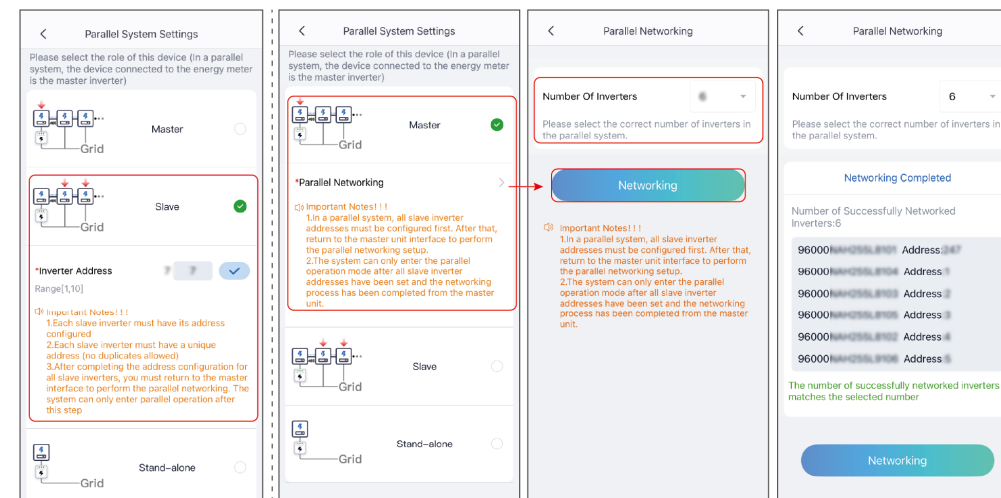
Parallel System Settings

Please select the role of this device (In a parallel system, the device connected to the energy meter is the master inverter)

Grid

Master

Grid

Slave

*Inverter Address

7

Range[1,10]

Important Notes! ! !
1.Each slave inverter must have its address configured
2.Each slave inverter must have a unique address (no duplicates allowed)
3.After completing the address configuration for all slave inverters, you must return to the master interface to perform the parallel networking. The system can only enter parallel operation after this step

Grid

Stand-alone

Parallel System Settings

Please select the role of this device (In a parallel system, the device connected to the energy meter is the master inverter)

Grid

Master

*Parallel Networking

Important Notes! ! !
1.In a parallel system, all slave inverter addresses must be configured first. After that, return to the master unit interface to perform the parallel networking setup.
2.The system can only enter the parallel operation mode after all slave inverter addresses have been set and the networking process has been completed from the master unit.

Grid

Slave

Grid

Stand-alone

Parallel Networking

Number Of Inverters

6

Please select the correct number of inverters in the parallel system.

Networking

Important Notes! ! !
1.In a parallel system, all slave inverter addresses must be configured first. After that, return to the master unit interface to perform the parallel networking setup.
2.The system can only enter the parallel operation mode after all slave inverter addresses have been set and the networking process has been completed from the master unit.

Parallel Networking

Number Of Inverters

6

Please select the correct number of inverters in the parallel system.

Networking Completed

Number of Successfully Networked Inverters:6

96000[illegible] Address:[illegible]
96000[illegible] Address:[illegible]
96000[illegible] Address:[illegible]
96000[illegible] Address:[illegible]
96000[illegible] Address:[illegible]
96000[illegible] Address:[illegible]

The number of successfully networked inverters matches the selected number

Networking